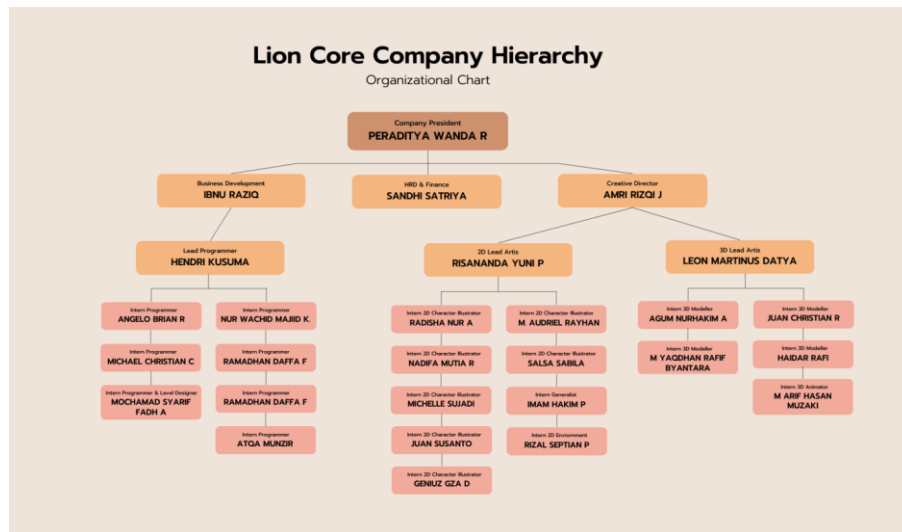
Lion Core Company Hierarchy
Organizational Chart

Company President
PERADITYA WANDA R

Business Development
IBNU RAZIQ

HRD & Finance
SANDHI SATRIYA

Creative Director
AMRI RIZQI J

Lead Programmer
HENDRI KUSUMA

2D Lead Artis
RISANANDA YUNI P

3D Lead Artis
LEON MARTINUS DATYA

Intern Programmer
ANGELO BRIAN R

Intern Programmer
MICHAEL CHRISTIAN C

Intern Programmer & Level Designer
MOCHAMAD SYARIF FADH A

Intern Programmer
NUR WACHID MAJID K.

Intern Programmer
RAMADHAN DAFFA F

Intern Programmer
RAMADHAN DAFFA F

Intern Programmer
ATQA MUNZIR

Intern 2D Character Illustrator
RADISHA NUR A

Intern 2D Character Illustrator
NADIFA MUTIA R

Intern 2D Character Illustrator
MICHELLE SUJADI

Intern 2D Character Illustrator
JUAN SUSANTO

Intern 2D Character Illustrator
GENIUZ GZA D

Intern 2D Character Illustrator
M. AUDRIEL RAYHAN

Intern 2D Character Illustrator
SALSA SABILA

Intern Generalist
IMAM HAKIM P

Intern 2D Environment
RIZAL SEPTIAN P

Intern 3D Modeller
AGUM NURHAKIM A

Intern 3D Modeller
M YAQDHAN RAFIF BYANTARA

Intern 3D Modeller
JUAN CHRISTIAN R

Intern 3D Modeller
HAIDAR RAFI

Intern 3D Animator
M ARIF HASAN MUZAKI